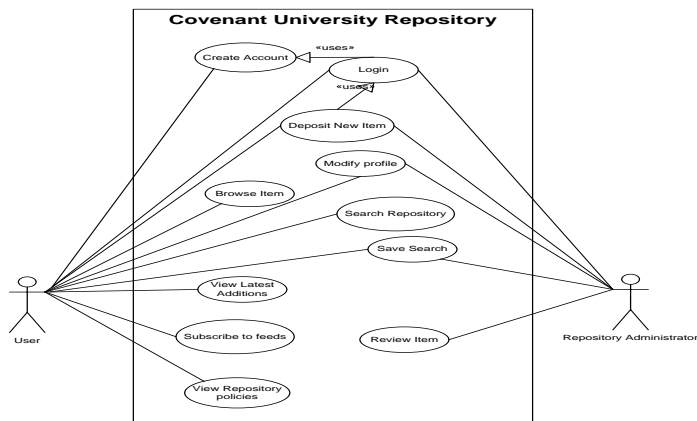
Covenant University Repository

«uses»

Create Account

Login

«uses»

Deposit New Item

Modify profile

Browse Item

Search Repository

Save Search

View Latest Additions

Subscribe to feeds

Review Item

View Repository policies

User

Repository Administrator